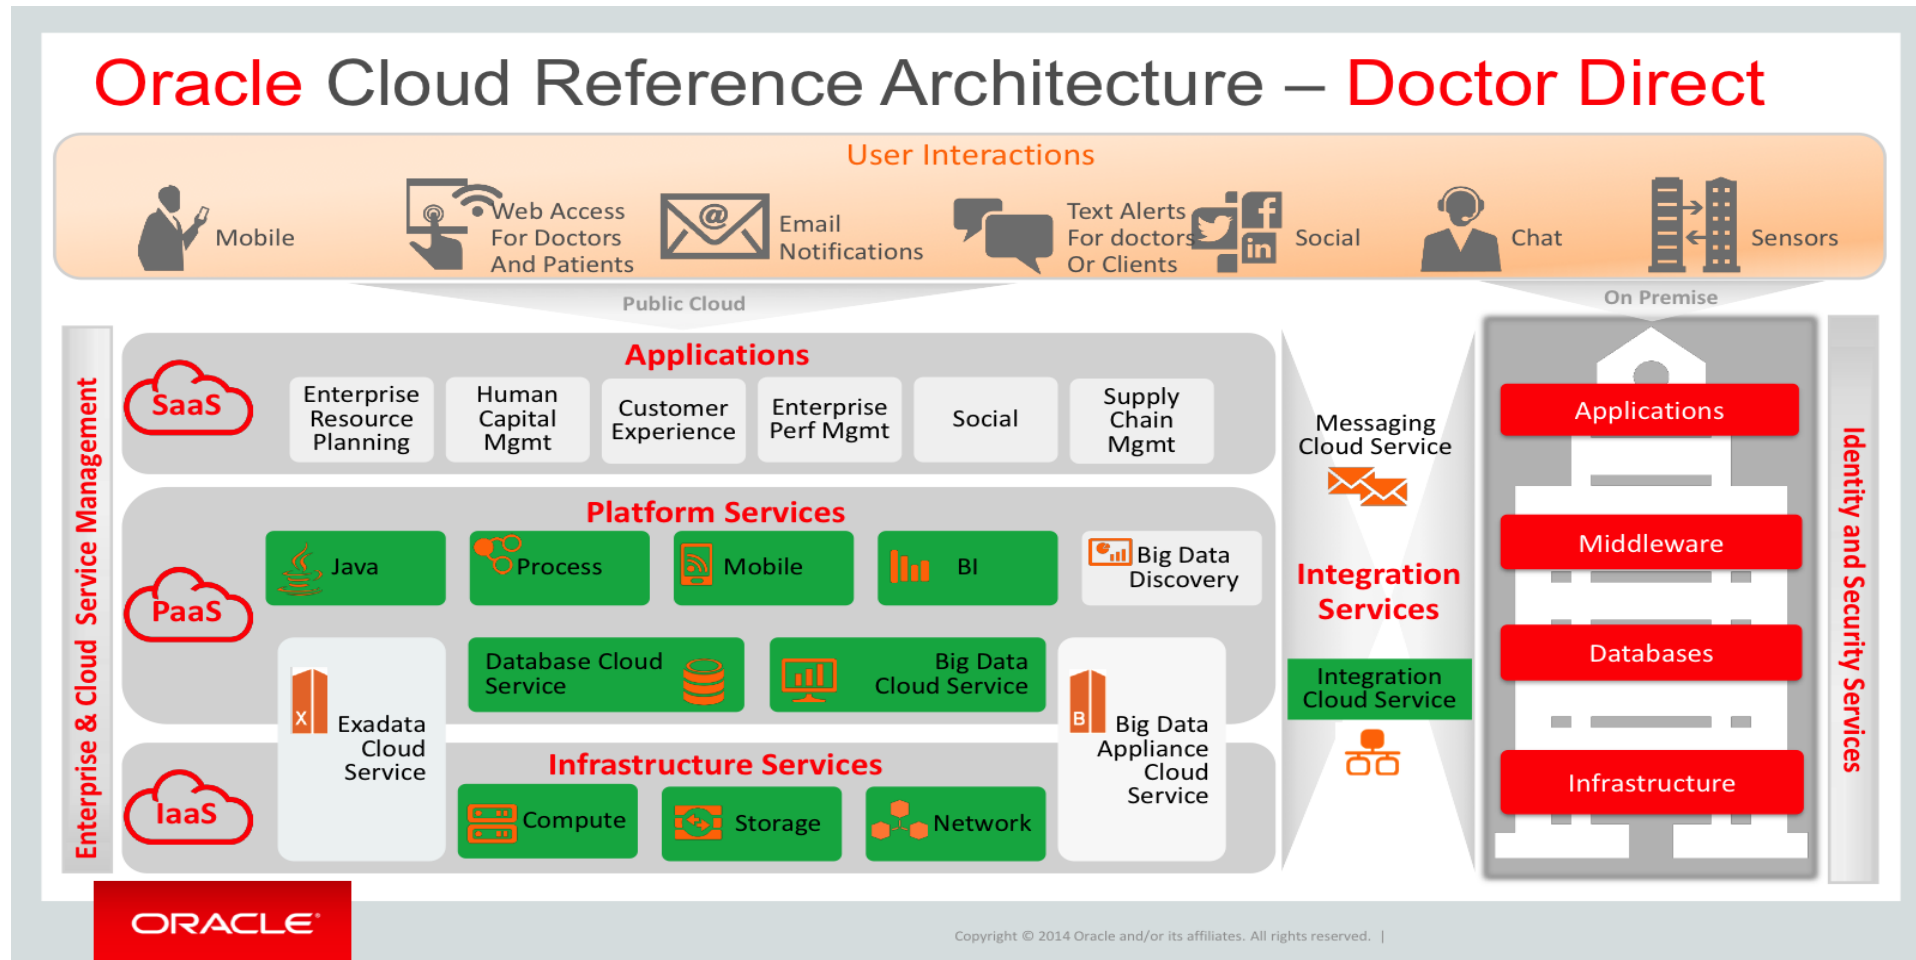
Oracle Cloud Reference Architecture – Doctor Direct

User Interactions

Mobile

Web Access For Doctors And Patients

Email Notifications

Text Alerts For doctors Or Clients

Social

Chat

Sensors

Public Cloud

On Premise

Enterprise & Cloud Service Management

Applications

SaaS

Enterprise Resource Planning

Human Capital Mgmt

Customer Experience

Enterprise Perf Mgmt

Social

Supply Chain Mgmt

Platform Services

PaaS

Java

Process

Mobile

BI

Big Data Discovery

Exadata Cloud Service

Database Cloud Service

Big Data Cloud Service

Big Data Appliance Cloud Service

Infrastructure Services

IaaS

Compute

Storage

Network

Messaging Cloud Service

Integration Services

Integration Cloud Service

Applications

Middleware

Databases

Infrastructure

Identity and Security Services

ORACLE

Copyright © 2014 Oracle and/or its affiliates. All rights reserved. |